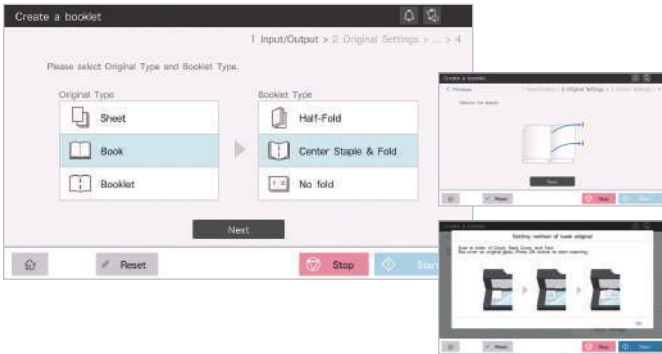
Create a booklet

1 Input/Output > 2 Original Settings > ... > 4

Please select Original Type and Booklet Type.

Original Type

Sheet

Book

Booklet

Booklet Type

Half-Fold

Center Staple & Fold

No fold

Next

Reset

Stop

Start

Create a booklet

Previous

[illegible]

Next

Reset

Stop

Start

Create a booklet

Setting method of book original

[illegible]

OK

Reset

Stop

Start